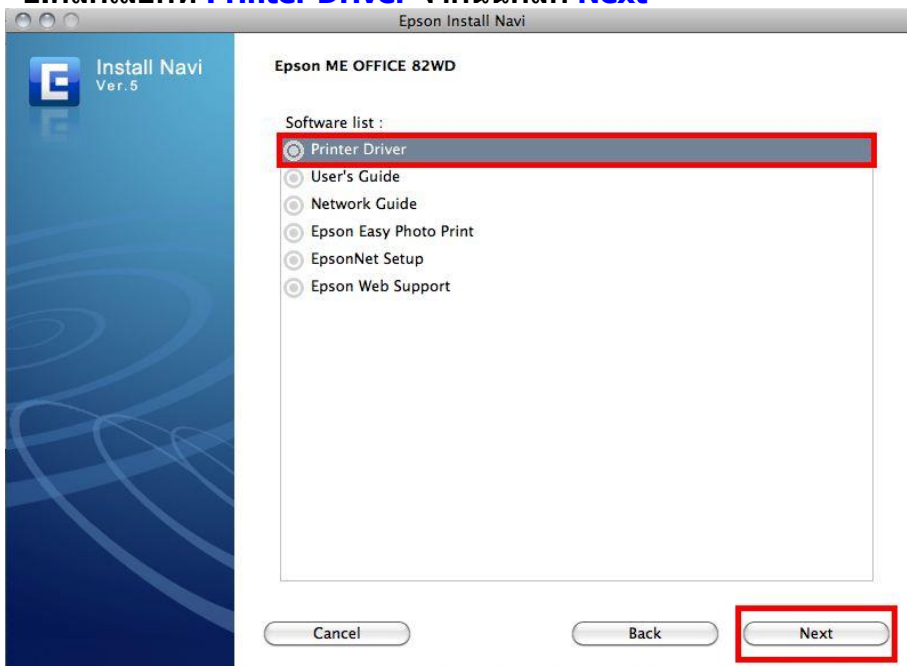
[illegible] Printer Driver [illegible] Next

Epson Install Navi

Install Navi
Ver.5

Epson ME OFFICE 82WD

Software list :

Printer Driver
User's Guide
Network Guide
Epson Easy Photo Print
EpsonNet Setup
Epson Web Support

Cancel

Back

Next